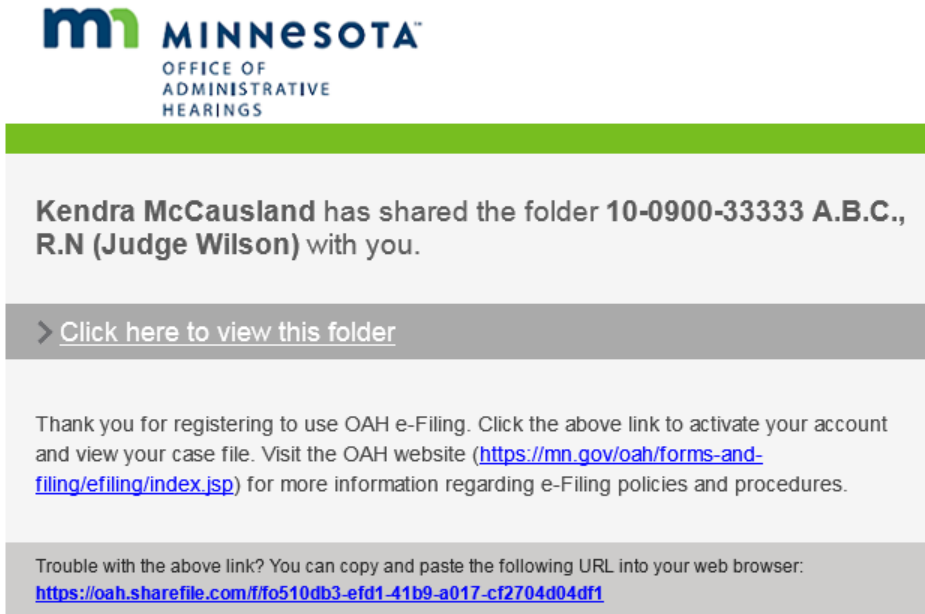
mn MINNESOTA™
OFFICE OF
ADMINISTRATIVE
HEARINGS

Kendra McCausland has shared the folder 10-0900-33333 A.B.C., R.N (Judge Wilson) with you.

> Click here to view this folder

Thank you for registering to use OAH e-Filing. Click the above link to activate your account and view your case file. Visit the OAH website (https://mn.gov/oah/forms-and-filing/efiling/index.jsp) for more information regarding e-Filing policies and procedures.

Trouble with the above link? You can copy and paste the following URL into your web browser:
https://oah.sharefile.com/f/fo510db3-efd1-41b9-a017-cf2704d04df1